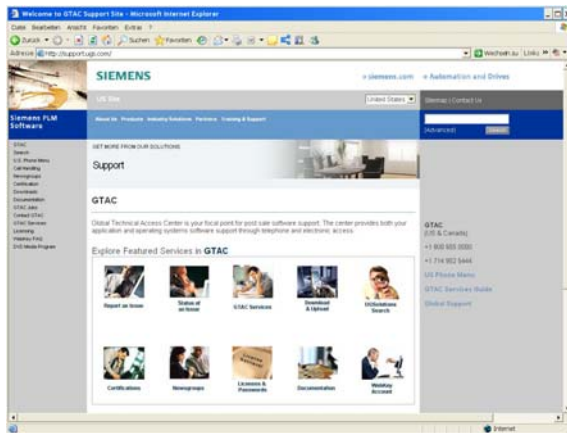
Welcome to GTAC Support Site - Microsoft Internet Explorer

Datei Bearbeiten Ansicht Favoriten Extras ?

Zurück Suchen Favoriten

Adresse http://support.ugs.com/

Wechseln zu Links

SIEMENS

» siemens.com » Automation and Drives

US Site

United States

Sitemap | Contact Us

Siemens PLM Software

About Us Products Industry Solutions Partners Training & Support

(Advanced) Search

GTAC
Search
U.S. Phone Menu
Call Handling
Newsgroups
Certification
Downloads
Documentation
GTAC Jobs
Contact GTAC
GTAC Services
Licensing
WebKey FAQ
DVD Media Program

GET MORE FROM OUR SOLUTIONS

Support

GTAC

Global Technical Access Center is your focal point for post sale software support. The center provides both your application and operating systems software support through telephone and electronic access.

Explore Featured Services in GTAC

Report an Issue

Status of an Issue

GTAC Services

Download & Upload

IR/Solutions Search

Certifications

Newsgroups

Licenses & Passwords

Documentation

WebKey Account

GTAC
(US & Canada)
+1 800 955 0000
+1 714 952 5444
US Phone Menu
GTAC Services Guide
Global Support

Internet